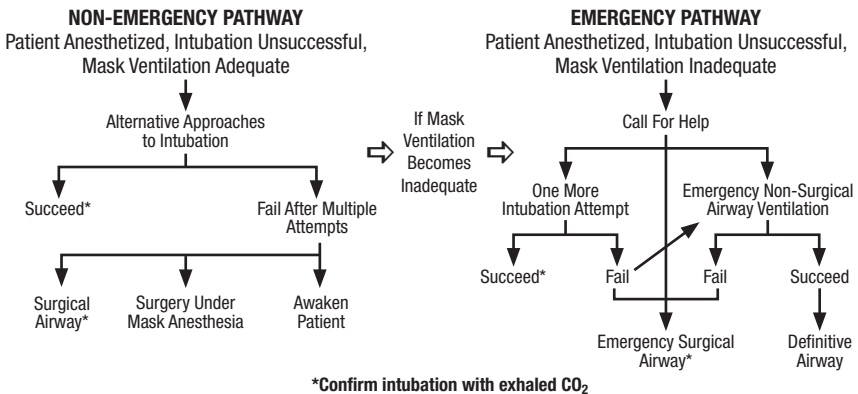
NON-EMERGENCY PATHWAY
Patient Anesthetized, Intubation Unsuccessful, Mask Ventilation Adequate

Alternative Approaches to Intubation

Succeed*

Fail After Multiple Attempts

Surgical Airway*

Surgery Under Mask Anesthesia

Awaken Patient

If Mask Ventilation Becomes Inadequate

EMERGENCY PATHWAY
Patient Anesthetized, Intubation Unsuccessful, Mask Ventilation Inadequate

Call For Help

One More Intubation Attempt

Emergency Non-Surgical Airway Ventilation

Succeed*

Fail

Fail

Succeed

Emergency Surgical Airway*

Definitive Airway

*Confirm intubation with exhaled $CO_2$